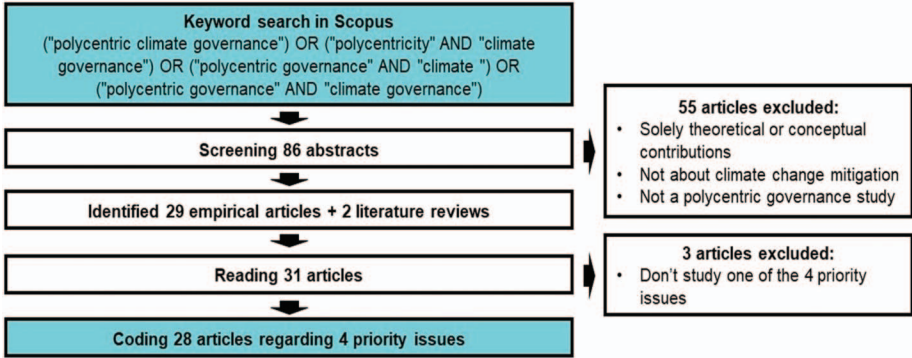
Keyword search in Scopus
("polycentric climate governance") OR ("polycentricity" AND "climate governance") OR ("polycentric governance" AND "climate ") OR ("polycentric governance" AND "climate governance")

Screening 86 abstracts

Identified 29 empirical articles + 2 literature reviews

Reading 31 articles

Coding 28 articles regarding 4 priority issues

55 articles excluded:
• Solely theoretical or conceptual contributions
• Not about climate change mitigation
• Not a polycentric governance study

3 articles excluded:
• Don't study one of the 4 priority issues